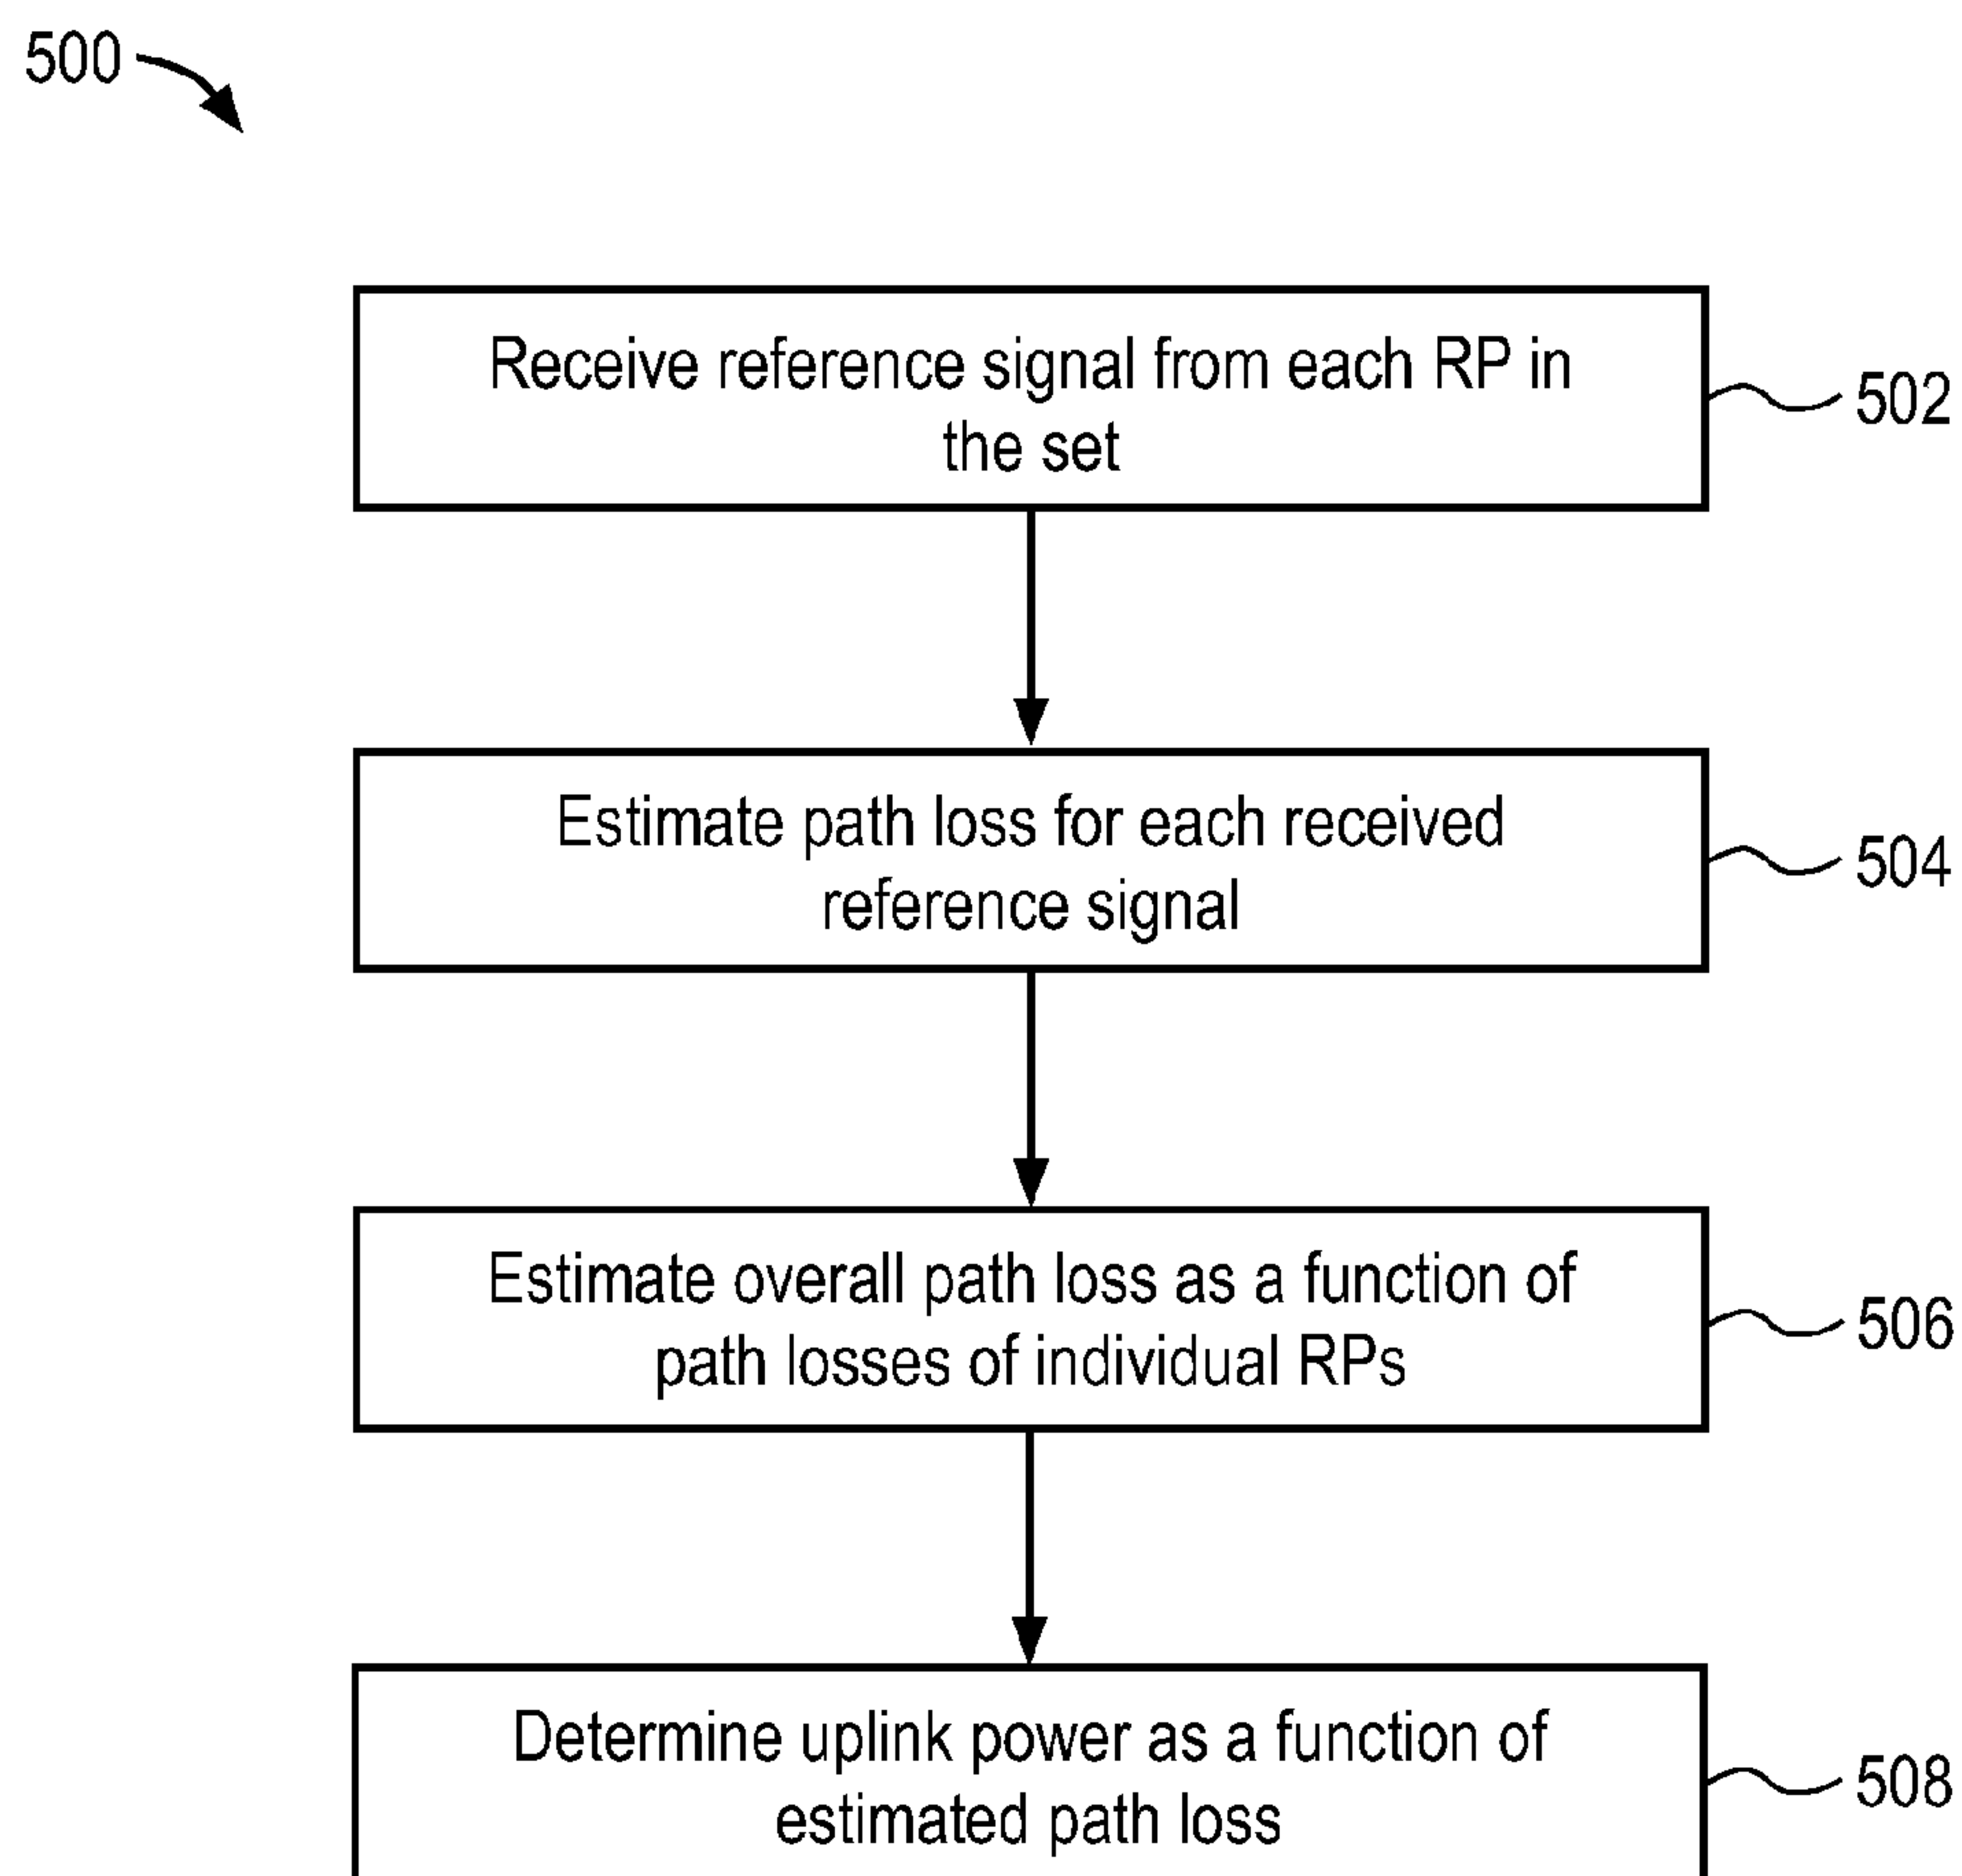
500

Receive reference signal from each RP in the set

502

Estimate path loss for each received reference signal

504

Estimate overall path loss as a function of path losses of individual RPs

506

Determine uplink power as a function of estimated path loss

508